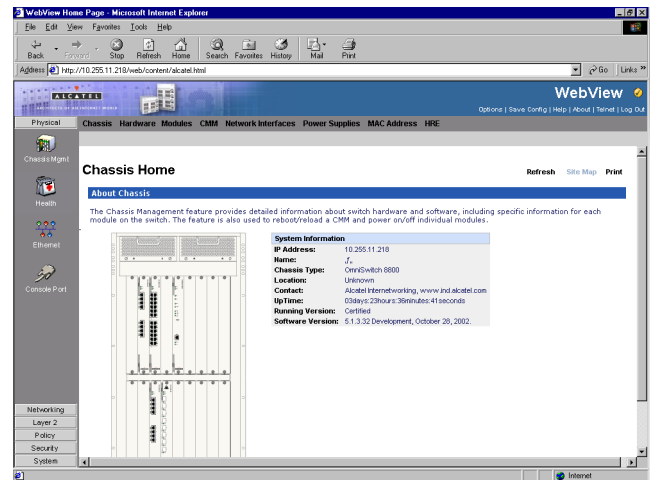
WebView Home Page - Microsoft Internet Explorer

File Edit View Favorites Tools Help

Back Forward Stop Refresh Home Search Favorites History Mail Print

Address http://10.255.11.218/web/content/alcatel.html

Go Links »

ALCATEL

WebView

Options | Save Config | Help | About | Telnet | Log Out

Physical

Chassis Hardware Modules CMM Network Interfaces Power Supplies MAC Address HRE

Chassis Mgmt

Health

Ethernet

Console Port

Networking

Layer 2

Policy

Security

System

Chassis Home

Refresh Site Map Print

About Chassis

The Chassis Management feature provides detailed information about switch hardware and software, including specific information for each module on the switch. The feature is also used to reboot/reload a CMM and power on/off individual modules.

| System Information | |
|---|---|
| IP Address: | 10.255.11.218 |
| Name: | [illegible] |
| Chassis Type: | OmniSwitch 8800 |
| Location: | Unknown |
| Contact: | Alcatel Internetworking, www.ind.alcatel.com |
| UpTime: | 03days:23hours:36minutes:41seconds |
| Running Version: | Certified |
| Software Version: | 5.1.3.32 Development, October 28, 2002. |

Internet